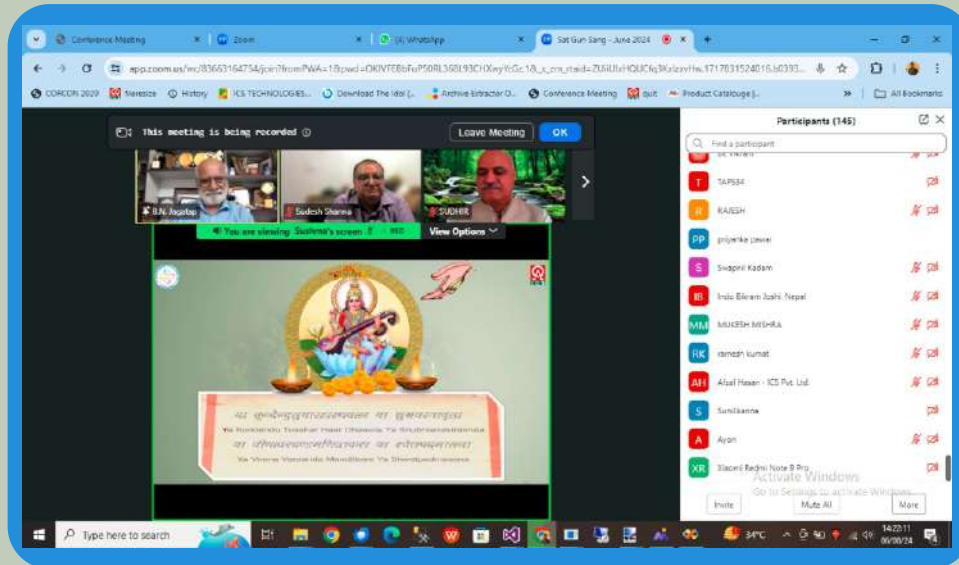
Conference Meeting
Zoom
(4) WhatsApp
Sat Gun Sang - June 2024
app.zoom.us/wc/83663164754/join?fromPWA=1&pwd=OKIVTE8bFuP50RL36IL93CHXwyYcGc.1&_x_zm_rtaid=ZUiUIxHQUCfq3Kzlzxvhw.1717831524016.b0333...
CORCON 2020
Meesize
History
ICS TECHNOLOGIES...
Download The Idol (...
Archive Extractor O...
Conference Meeting
quit
Product Catalouge |...
All Bookmarks

This meeting is being recorded
Leave Meeting
OK

B.N. Jagatap
Sudesh Sharma
SUDHIR

You are viewing Sushma's screen
REC
View Options

या कुन्देन्दुतुषारहारधवला या शुभ्रवस्त्रावृता
Ya Kundendu Tusharhaar Dhawala Ya Shubhravastravrita
या वीणावरदण्डमण्डितकरा या श्वेतपद्मासना
Ya Veena Varadanda Manditkara Ya Shwetpadmasana

Participants (145)
Find a participant
TAPSI4
RAJESH
priyanka pawar
Swapnil Kadam
Indra Bikram Joshi, Nepal
MUKESH MISHRA
ramesh kumar
Afzal Hasan - ICS Pvt. Ltd.
Sunilkanna
Ayan
Xiaomi Redmi Note 9 Pro
Invite
Mute All
More
Activate Windows
Go to Settings to activate Windows.

Type here to search
34°C
14:22:11
06/06/24